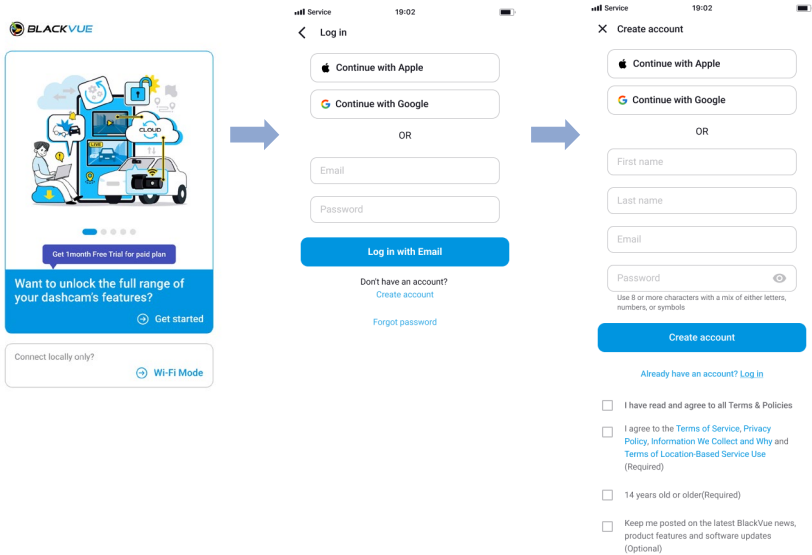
BLACKVUE

CLOUD

LIVE

Get 1month Free Trial for paid plan

Want to unlock the full range of your dashcam's features?

Get started

Connect locally only?

Wi-Fi Mode

Service 19:02

Log in

Continue with Apple

Continue with Google

OR

Email

Password

Log in with Email

Don't have an account?
Create account

Forgot password

Service 19:02

Create account

Continue with Apple

Continue with Google

OR

First name

Last name

Email

Password

Use 8 or more characters with a mix of either letters, numbers, or symbols

Create account

Already have an account? Log in

I have read and agree to all Terms & Policies

I agree to the Terms of Service, Privacy Policy, Information We Collect and Why and Terms of Location-Based Service Use (Required)

14 years old or older(Required)

Keep me posted on the latest BlackVue news, product features and software updates (Optional)